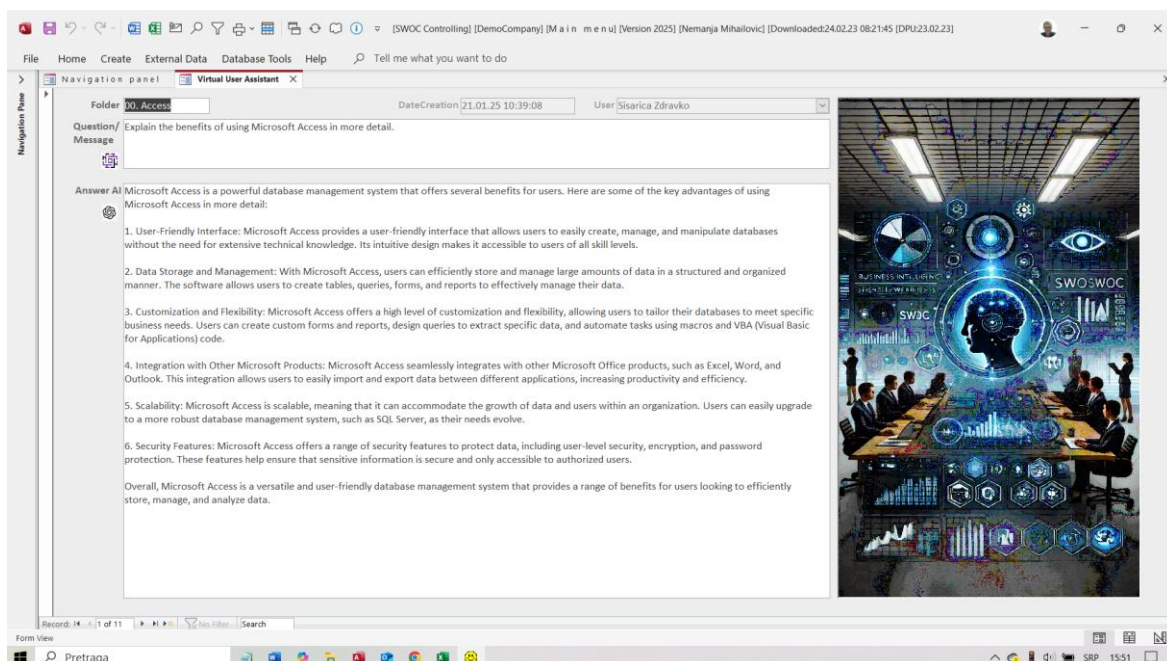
[SWOC Controlling] [DemoCompany] [M a i n m e n u] [Version 2025] [Nemanja Mihailovic] [Downloaded:24.02.23 08:21:45 [DPU:23.02.23]

File Home Create External Data Database Tools Help Tell me what you want to do

Navigation panel Virtual User Assistant

Navigation Pane

Folder 00. Access DateCreation 21.01.25 10:39:08 User Sisarica Zdravko

Question/ Message Explain the benefits of using Microsoft Access in more detail.

Answer AI Microsoft Access is a powerful database management system that offers several benefits for users. Here are some of the key advantages of using Microsoft Access in more detail:

1. User-Friendly Interface: Microsoft Access provides a user-friendly interface that allows users to easily create, manage, and manipulate databases without the need for extensive technical knowledge. Its intuitive design makes it accessible to users of all skill levels.

2. Data Storage and Management: With Microsoft Access, users can efficiently store and manage large amounts of data in a structured and organized manner. The software allows users to create tables, queries, forms, and reports to effectively manage their data.

3. Customization and Flexibility: Microsoft Access offers a high level of customization and flexibility, allowing users to tailor their databases to meet specific business needs. Users can create custom forms and reports, design queries to extract specific data, and automate tasks using macros and VBA (Visual Basic for Applications) code.

4. Integration with Other Microsoft Products: Microsoft Access seamlessly integrates with other Microsoft Office products, such as Excel, Word, and Outlook. This integration allows users to easily import and export data between different applications, increasing productivity and efficiency.

5. Scalability: Microsoft Access is scalable, meaning that it can accommodate the growth of data and users within an organization. Users can easily upgrade to a more robust database management system, such as SQL Server, as their needs evolve.

6. Security Features: Microsoft Access offers a range of security features to protect data, including user-level security, encryption, and password protection. These features help ensure that sensitive information is secure and only accessible to authorized users.

Overall, Microsoft Access is a versatile and user-friendly database management system that provides a range of benefits for users looking to efficiently store, manage, and analyze data.

BUSINESS INTELLIGENCE SWOSWOC SWOC

Record: 1 of 11 No Filter Search

Form View

Pretraga SRP 15:51